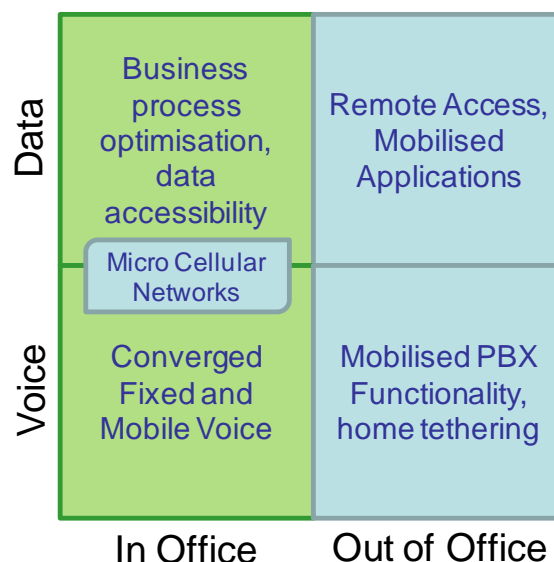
Data

Business process optimisation, data accessibility

Remote Access, Mobilised Applications

Micro Cellular Networks

Voice

Converged Fixed and Mobile Voice

Mobilised PBX Functionality, home tethering

In Office

Out of Office